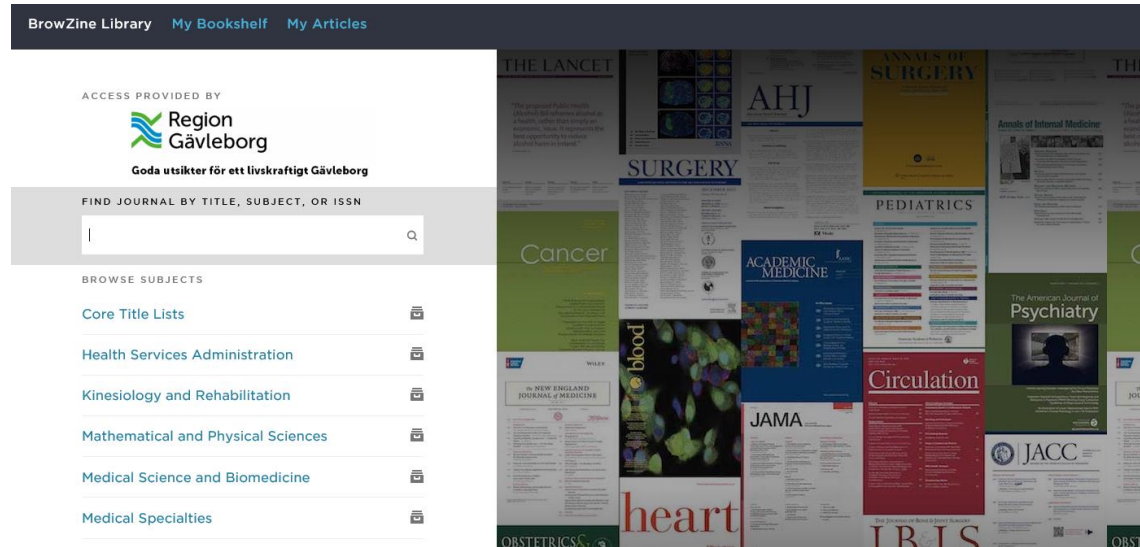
BrowZine Library My Bookshelf My Articles

ACCESS PROVIDED BY

Region Gävleborg

Goda utsikter för ett livskraftigt Gävleborg

FIND JOURNAL BY TITLE, SUBJECT, OR ISSN

BROWSE SUBJECTS

Core Title Lists

Health Services Administration

Kinesiology and Rehabilitation

Mathematical and Physical Sciences

Medical Science and Biomedicine

Medical Specialties

THE LANCET

AHJ

ANNALS OF SURGERY

SURGERY

Annals of Internal Medicine

PEDIATRICS

Cancer

ACADEMIC MEDICINE

The American Journal of Psychiatry

blood

WILEY

the NEW ENGLAND JOURNAL of MEDICINE

Circulation

JAMA

JACC

heart

OBSTETRICS

JBJS